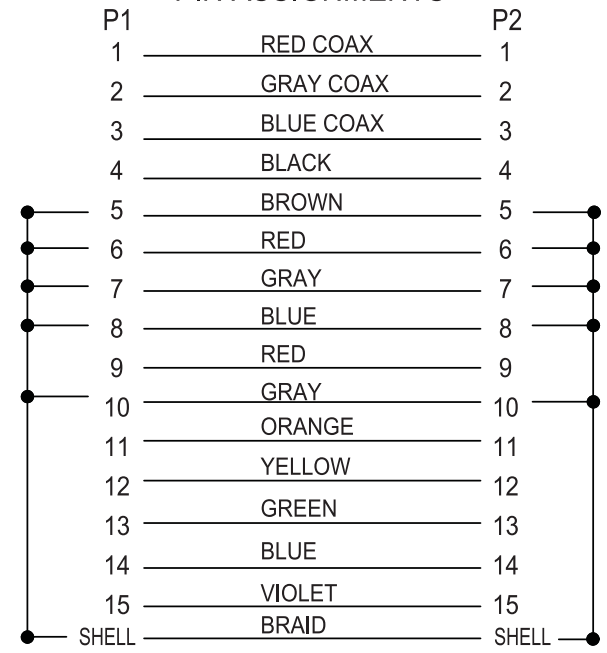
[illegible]

| P1 | | P2 |
|---|---|---|
| 1 | RED COAX | 1 |
| 2 | GRAY COAX | 2 |
| 3 | BLUE COAX | 3 |
| 4 | BLACK | 4 |
| 5 | BROWN | 5 |
| 6 | RED | 6 |
| 7 | GRAY | 7 |
| 8 | BLUE | 8 |
| 9 | RED | 9 |
| 10 | GRAY | 10 |
| 11 | ORANGE | 11 |
| 12 | YELLOW | 12 |
| 13 | GREEN | 13 |
| 14 | BLUE | 14 |
| 15 | VIOLET | 15 |
| SHELL | BRAID | SHELL |